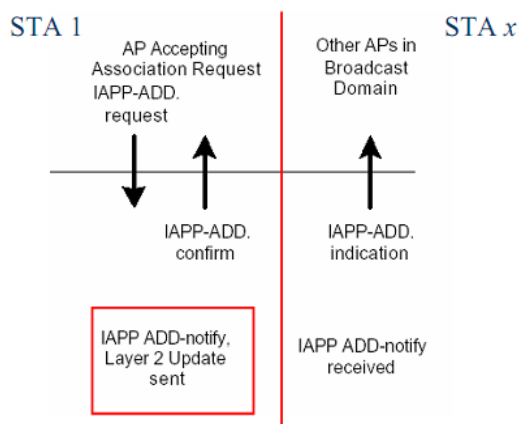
STA 1

AP Accepting Association Request

IAPP-ADD. request

IAPP-ADD. confirm

IAPP ADD-notify, Layer 2 Update sent

STA $x$

Other APs in Broadcast Domain

IAPP-ADD. indication

IAPP ADD-notify received